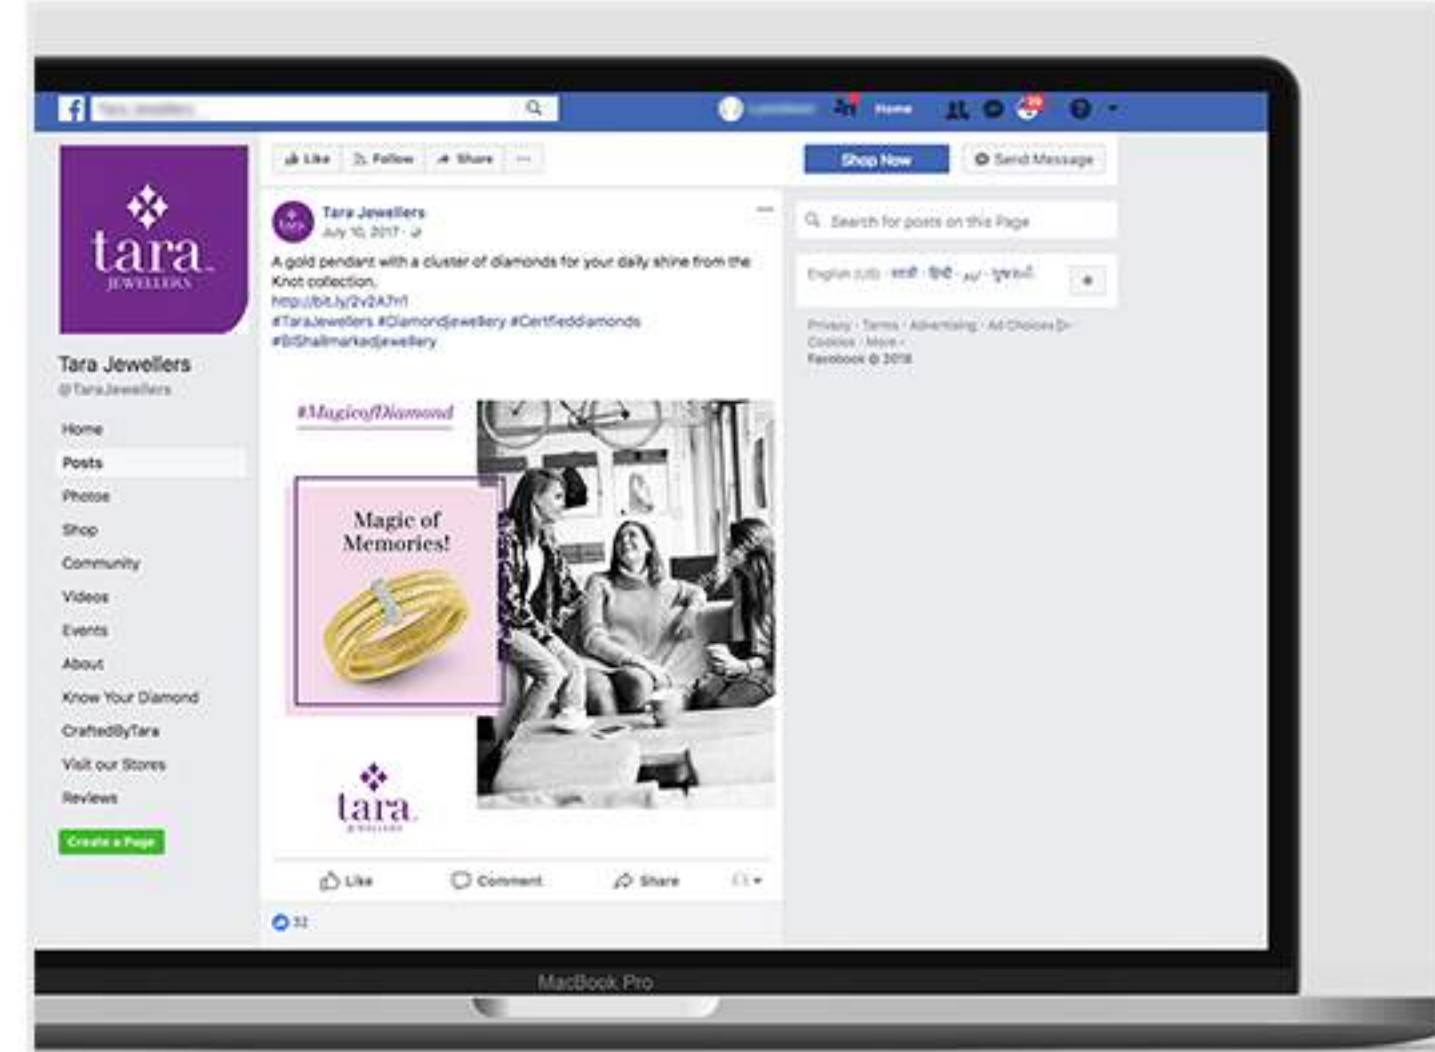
f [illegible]

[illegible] Home

Like Follow Share ···

Shop Now

Send Message

tara JEWELLERS

Tara Jewellers
@TaraJewellers

Home
Posts
Photos
Shop
Community
Videos
Events
About
Know Your Diamond
CraftedByTara
Visit our Stores
Reviews

Create a Page

Tara Jewellers
July 10, 2017 ·

A gold pendant with a cluster of diamonds for your daily shine from the Knot collection.
http://bit.ly/2v2A7n1
#TaraJewellers #Diamondjewellery #Certifieddiamonds #BISHallmarkedjewellery

#MagicofDiamond

Magic of Memories!

tara JEWELLERS

Like Comment Share

32

Search for posts on this Page

English (US) · मराठी · हिंदी · اردو · ગુજરાતી

Privacy · Terms · Advertising · Ad Choices · Cookies · More · Facebook © 2018

MacBook Pro